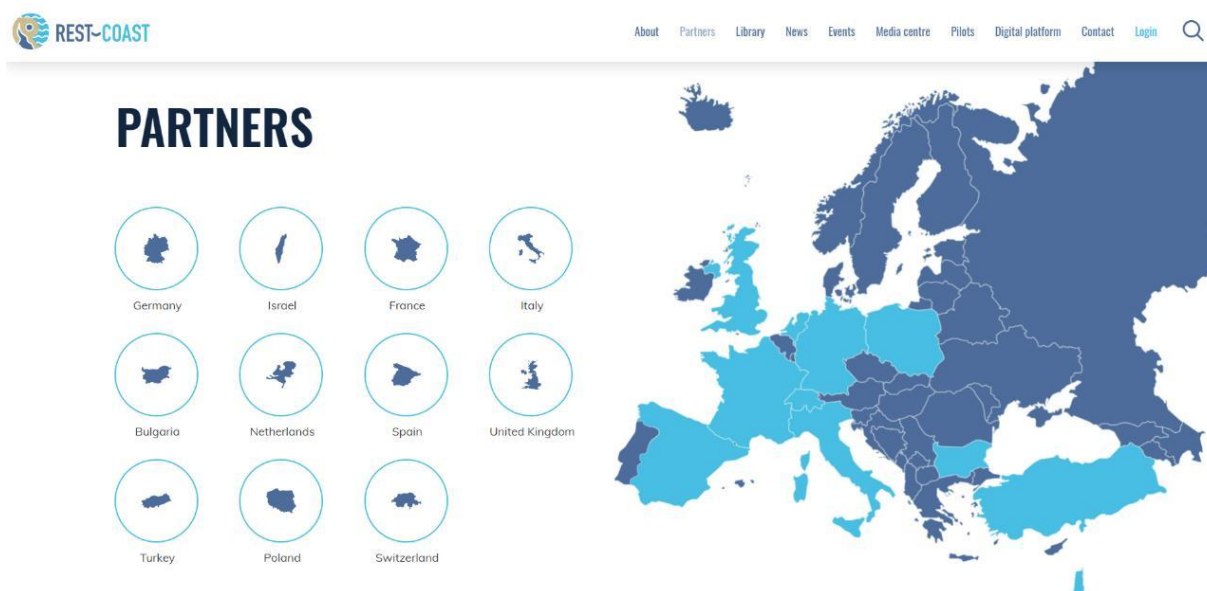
REST-COAST

About Partners Library News Events Media centre Pilots Digital platform Contact Login

PARTNERS

Germany
Israel
France
Italy
Bulgaria
Netherlands
Spain
United Kingdom
Turkey
Poland
Switzerland